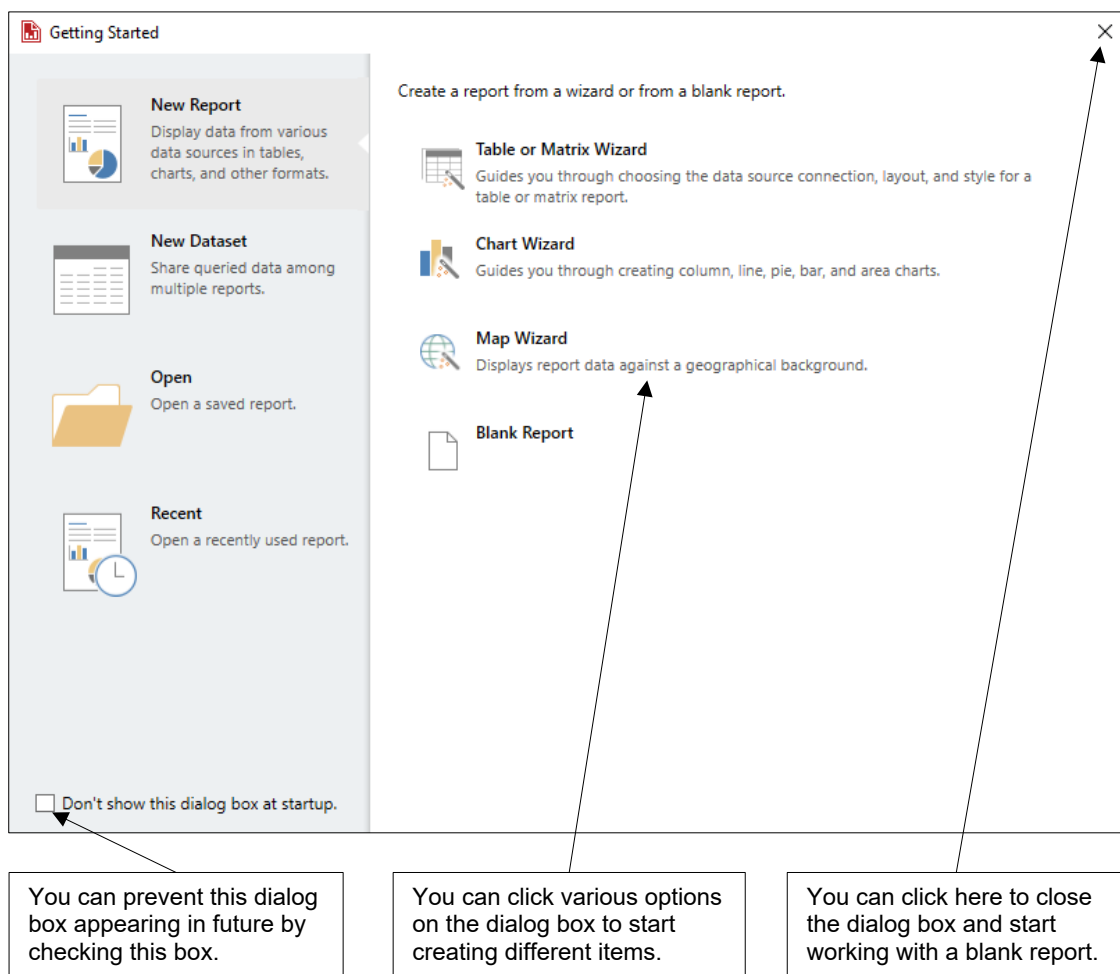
Getting Started

×

New Report
Display data from various data sources in tables, charts, and other formats.

New Dataset
Share queried data among multiple reports.

Open
Open a saved report.

Recent
Open a recently used report.

Don't show this dialog box at startup.

Create a report from a wizard or from a blank report.

Table or Matrix Wizard
Guides you through choosing the data source connection, layout, and style for a table or matrix report.

Chart Wizard
Guides you through creating column, line, pie, bar, and area charts.

Map Wizard
Displays report data against a geographical background.

Blank Report

You can prevent this dialog box appearing in future by checking this box.

You can click various options on the dialog box to start creating different items.

You can click here to close the dialog box and start working with a blank report.